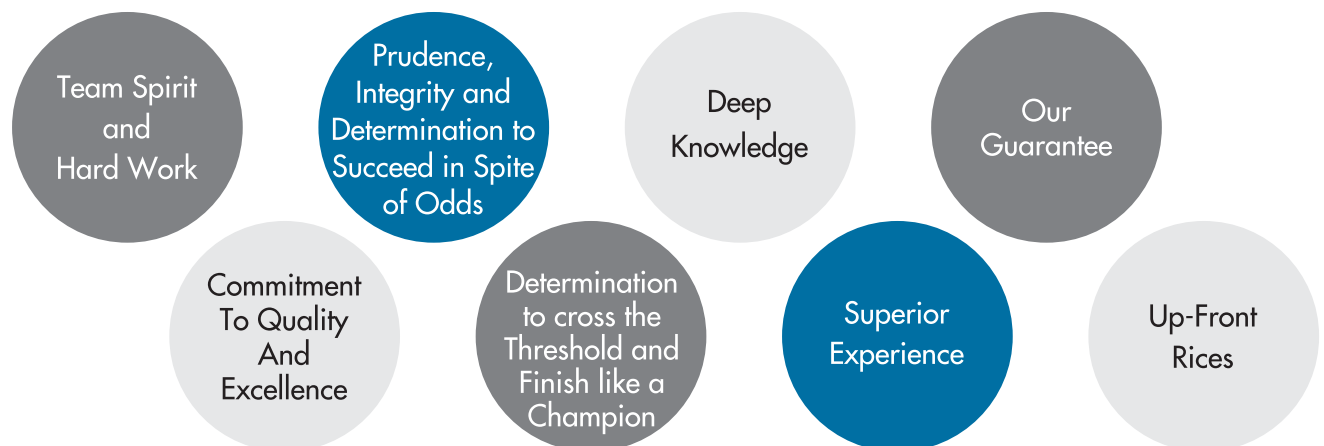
Team Spirit and Hard Work

Commitment To Quality And Excellence

Prudence, Integrity and Determination to Succeed in Spite of Odds

Determination to cross the Threshold and Finish like a Champion

Deep Knowledge

Superior Experience

Our Guarantee

Up-Front Rices